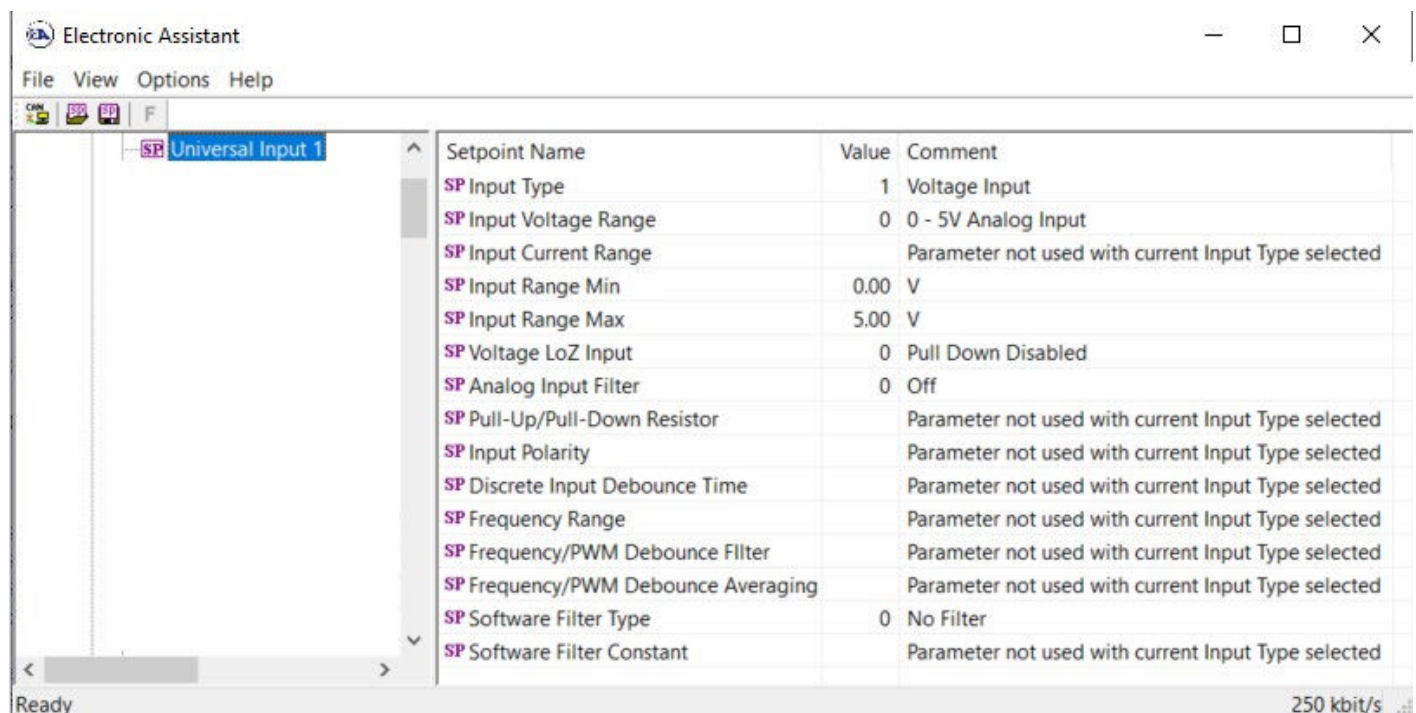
Electronic Assistant

File View Options Help

F

SP Universal Input 1

| Setpoint Name | Value | Comment |
|---|---|---|
| SP Input Type | 1 | Voltage Input |
| SP Input Voltage Range | 0 | 0 - 5V Analog Input |
| SP Input Current Range | | Parameter not used with current Input Type selected |
| SP Input Range Min | 0.00 | V |
| SP Input Range Max | 5.00 | V |
| SP Voltage LoZ Input | 0 | Pull Down Disabled |
| SP Analog Input Filter | 0 | Off |
| SP Pull-Up/Pull-Down Resistor | | Parameter not used with current Input Type selected |
| SP Input Polarity | | Parameter not used with current Input Type selected |
| SP Discrete Input Debounce Time | | Parameter not used with current Input Type selected |
| SP Frequency Range | | Parameter not used with current Input Type selected |
| SP Frequency/PWM Debounce FIlter | | Parameter not used with current Input Type selected |
| SP Frequency/PWM Debounce Averaging | | Parameter not used with current Input Type selected |
| SP Software Filter Type | 0 | No Filter |
| SP Software Filter Constant | | Parameter not used with current Input Type selected |

Ready

250 kbit/s